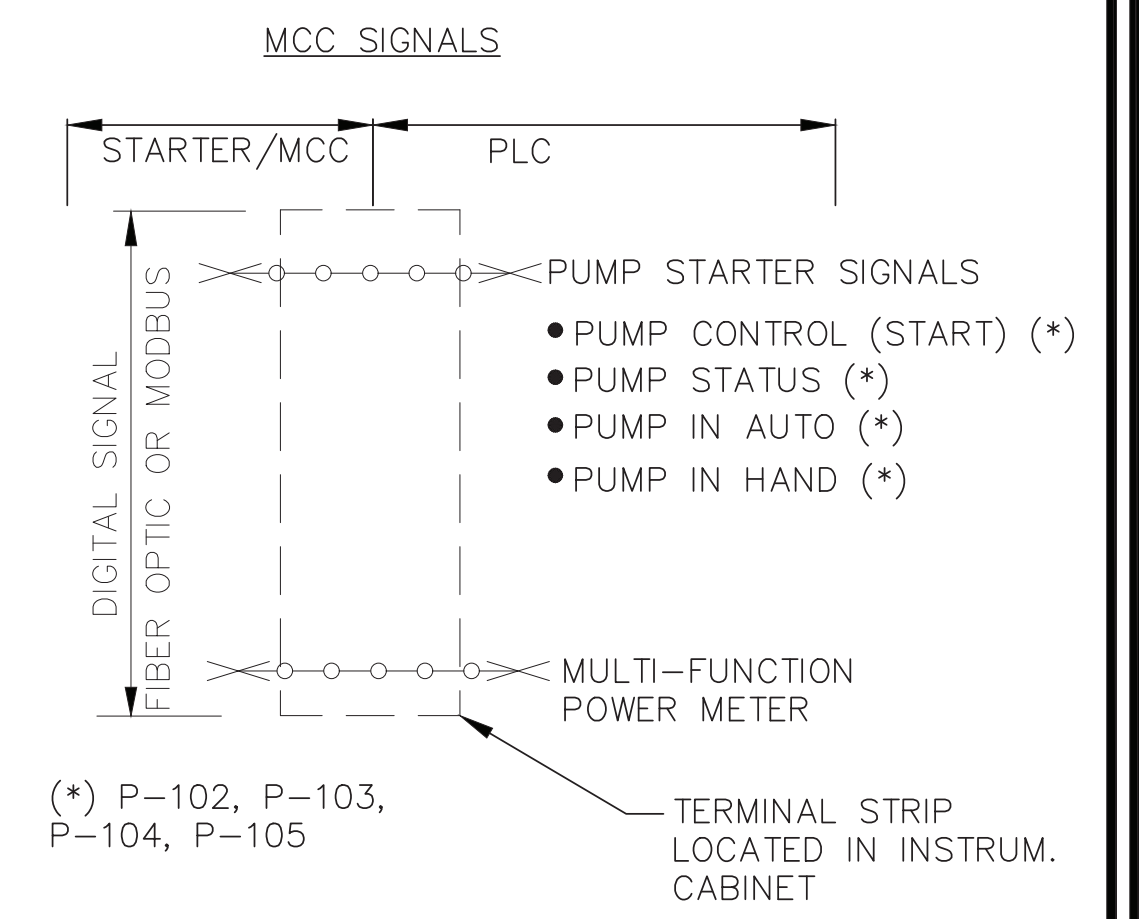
MCC SIGNALS

STARTER/MCC

PLC

DIGITAL SIGNAL

FIBER OPTIC OR MODBUS

PUMP STARTER SIGNALS

• PUMP CONTROL (START) (*)
• PUMP STATUS (*)
• PUMP IN AUTO (*)
• PUMP IN HAND (*)

MULTI–FUNCTION POWER METER

(*) P–102, P–103, P–104, P–105

TERMINAL STRIP LOCATED IN INSTRUM. CABINET